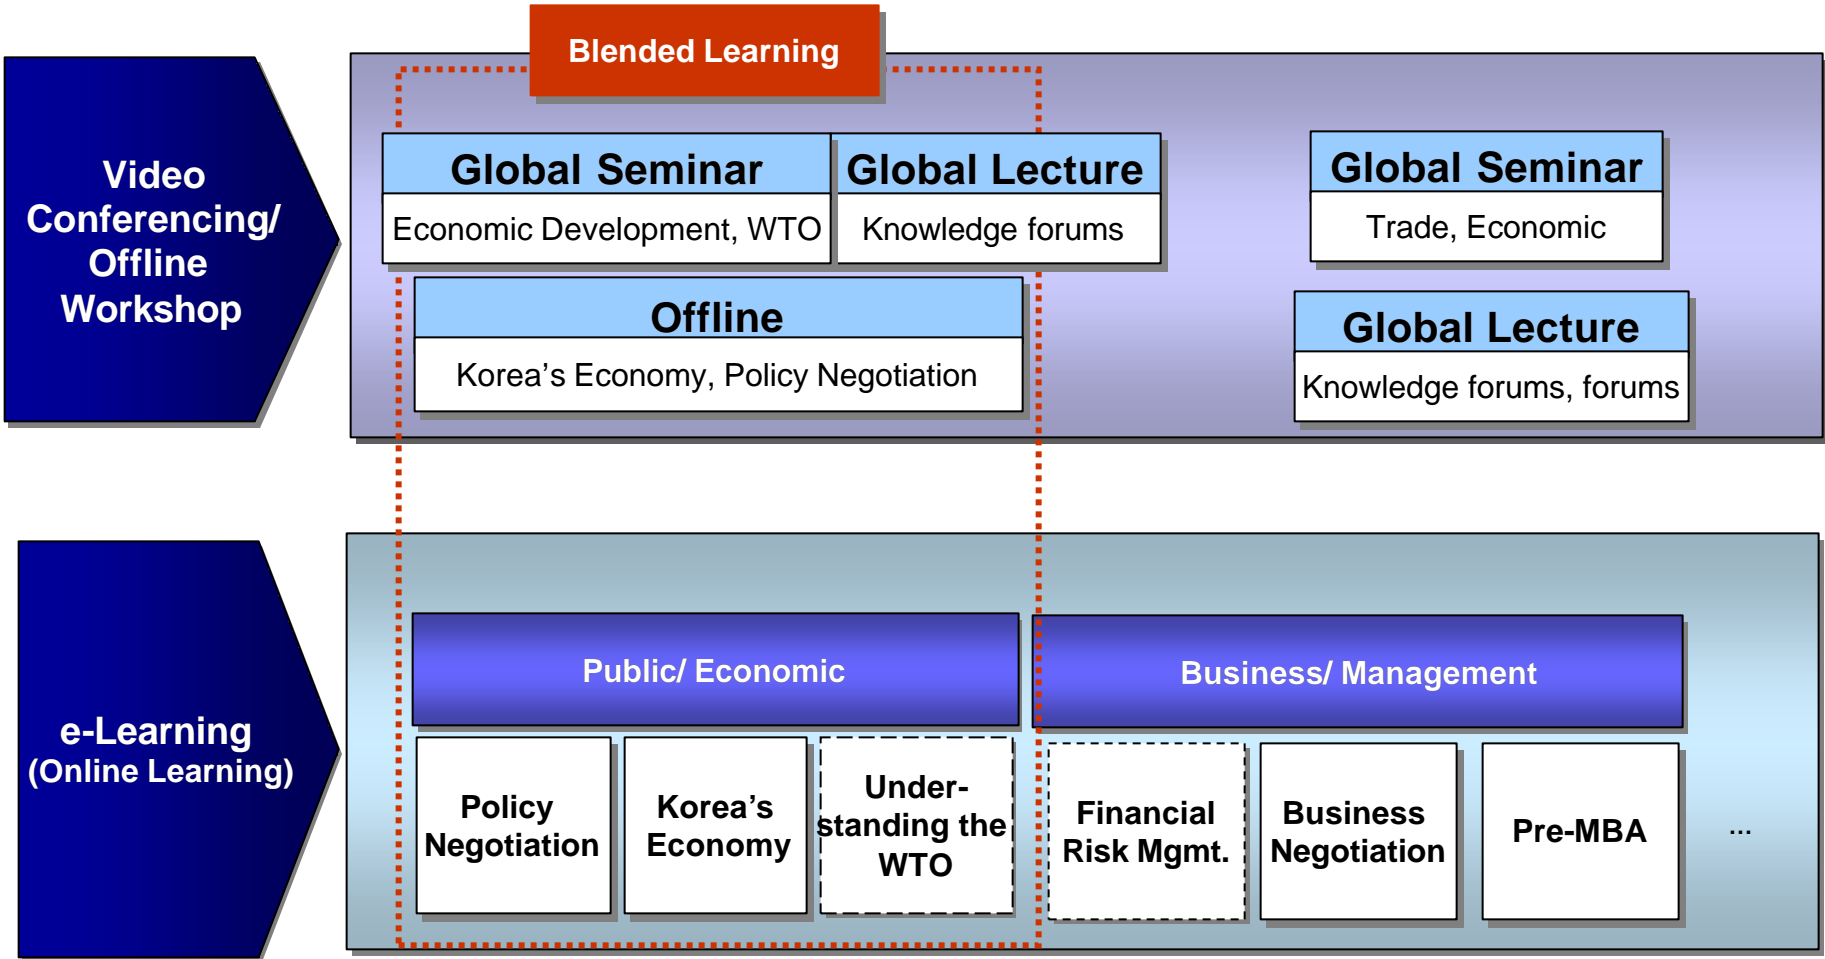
Video Conferencing/ Offline Workshop

Blended Learning

Global Seminar
Economic Development, WTO

Global Lecture
Knowledge forums

Global Seminar
Trade, Economic

Offline
Korea's Economy, Policy Negotiation

Global Lecture
Knowledge forums, forums

e-Learning
(Online Learning)

Public/ Economic

Business/ Management

Policy Negotiation

Korea's Economy

Understanding the WTO

Financial Risk Mgmt.

Business Negotiation

Pre-MBA

...